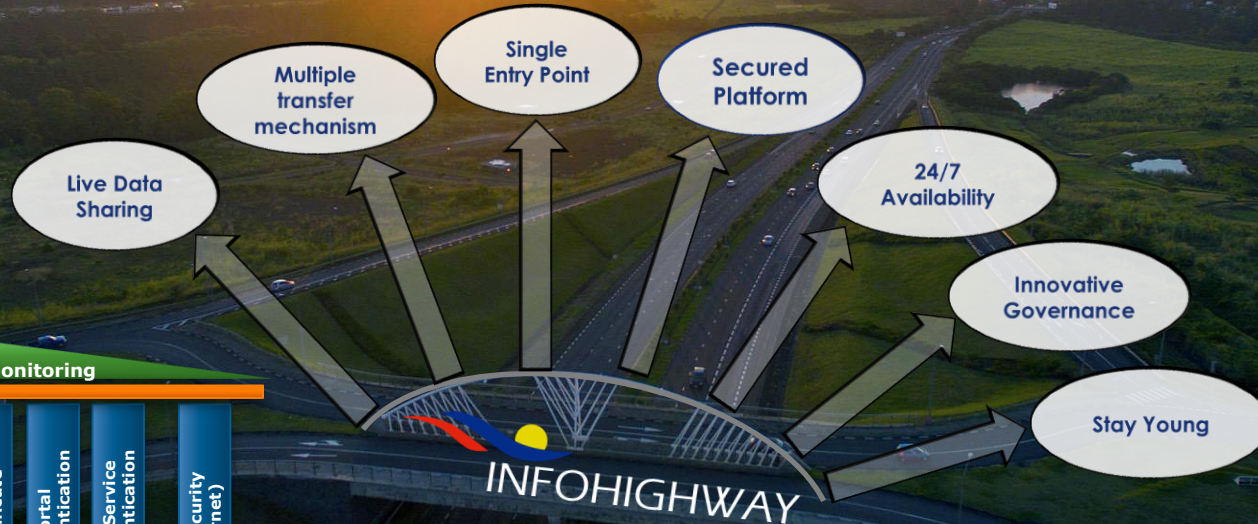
Multiple transfer mechanism

Single Entry Point

Secured Platform

Live Data Sharing

24/7 Availability

Innovative Governance

Stay Young

onitoring

ortal ntication

Service ntication

curity rnet)

INFOHIGHWAY